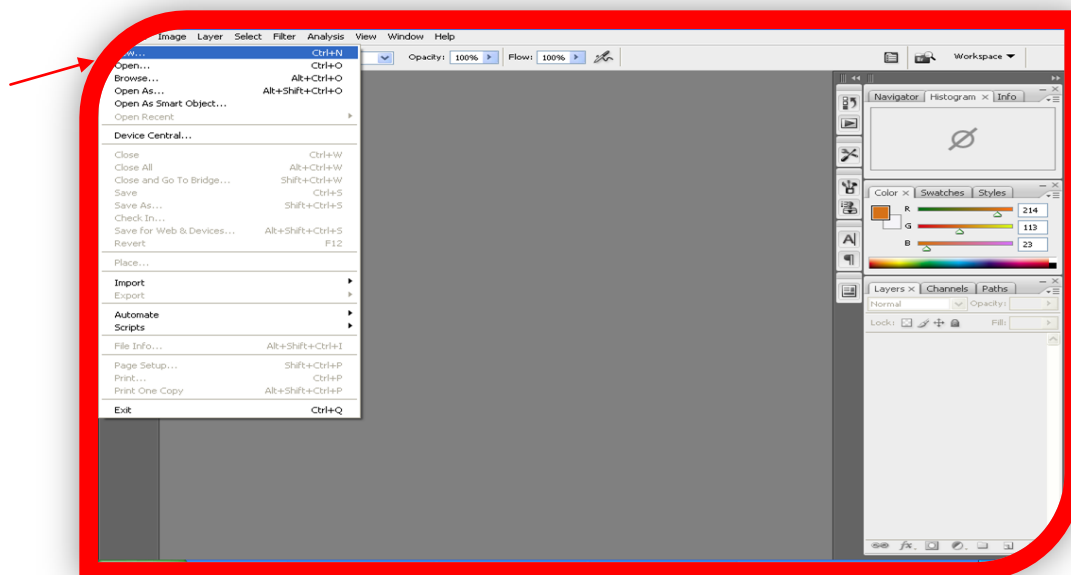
Image Layer Select Filter Analysis View Window Help

Opacity: 100% Flow: 100%

Workspace

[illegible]w... Ctrl+N
Open... Ctrl+O
Browse... Alt+Ctrl+O
Open As... Alt+Shift+Ctrl+O
Open As Smart Object...
Open Recent

Device Central...

Close Ctrl+W
Close All Alt+Ctrl+W
Close and Go To Bridge... Shift+Ctrl+W
Save Ctrl+S
Save As... Shift+Ctrl+S
Check In...
Save for Web & Devices... Alt+Shift+Ctrl+S
Revert F12

Place...

Import
Export

Automate
Scripts

File Info... Alt+Shift+Ctrl+I

Page Setup... Shift+Ctrl+P
Print... Ctrl+P
Print One Copy Alt+Shift+Ctrl+P

Exit Ctrl+Q

Navigator Histogram Info

Color Swatches Styles

R 214
G 113
B 23

Layers Channels Paths
Normal Opacity:
Lock: Fill: